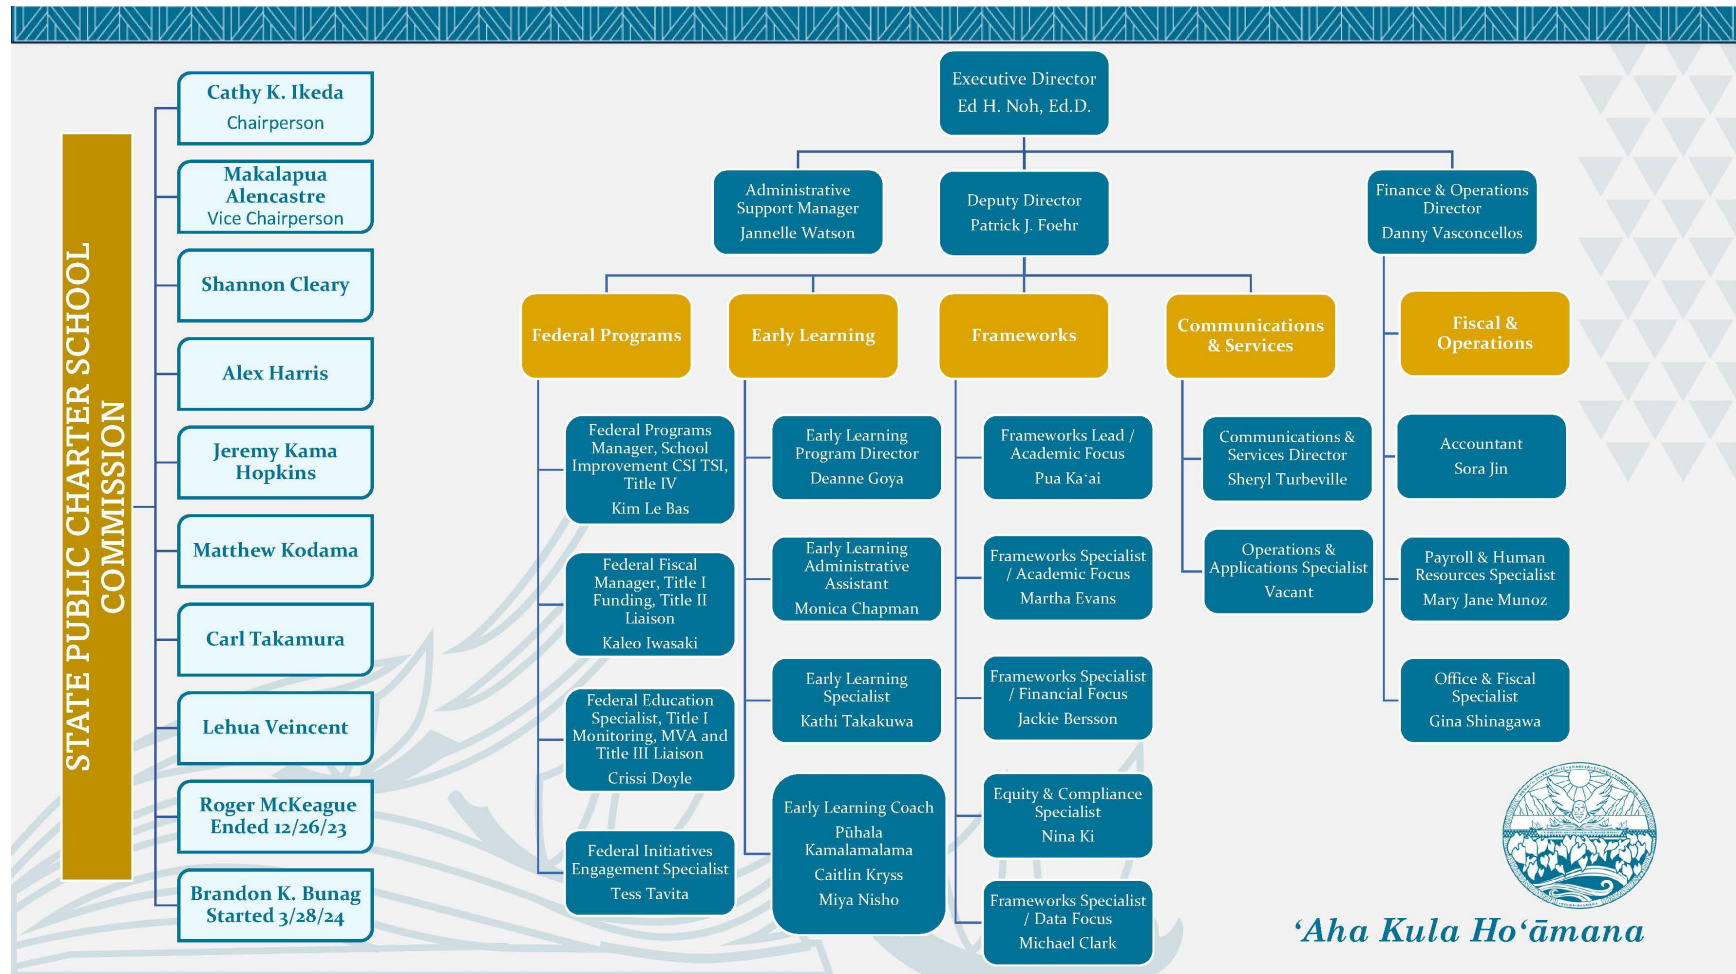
STATE PUBLIC CHARTER SCHOOL COMMISSION

Cathy K. Ikeda
Chairperson

Makalapua Alencastre
Vice Chairperson

Shannon Cleary

Alex Harris

Jeremy Kama Hopkins

Matthew Kodama

Carl Takamura

Lehua Veincent

Roger McKeague
Ended 12/26/23

Brandon K. Bunag
Started 3/28/24

Executive Director
Ed H. Noh, Ed.D.

Administrative Support Manager
Jannelle Watson

Deputy Director
Patrick J. Foehr

Finance & Operations Director
Danny Vasconcellos

Federal Programs

Early Learning

Frameworks

Communications & Services

Fiscal & Operations

Federal Programs Manager, School Improvement CSI TSI, Title IV
Kim Le Bas

Federal Fiscal Manager, Title I Funding, Title II Liaison
Kaleo Iwasaki

Federal Education Specialist, Title I Monitoring, MVA and Title III Liaison
Crissi Doyle

Federal Initiatives Engagement Specialist
Tess Tavita

Early Learning Program Director
Deanne Goya

Early Learning Administrative Assistant
Monica Chapman

Early Learning Specialist
Kathi Takakuwa

Early Learning Coach
Pūhala Kamalamalama
Caitlin Kryss
Miya Nisho

Frameworks Lead / Academic Focus
Pua Ka'ai

Frameworks Specialist / Academic Focus
Martha Evans

Frameworks Specialist / Financial Focus
Jackie Bersson

Equity & Compliance Specialist
Nina Ki

Frameworks Specialist / Data Focus
Michael Clark

Communications & Services Director
Sheryl Turbeville

Operations & Applications Specialist
Vacant

Accountant
Sora Jin

Payroll & Human Resources Specialist
Mary Jane Munoz

Office & Fiscal Specialist
Gina Shinagawa

ʻAha Kula Hoʻāmana